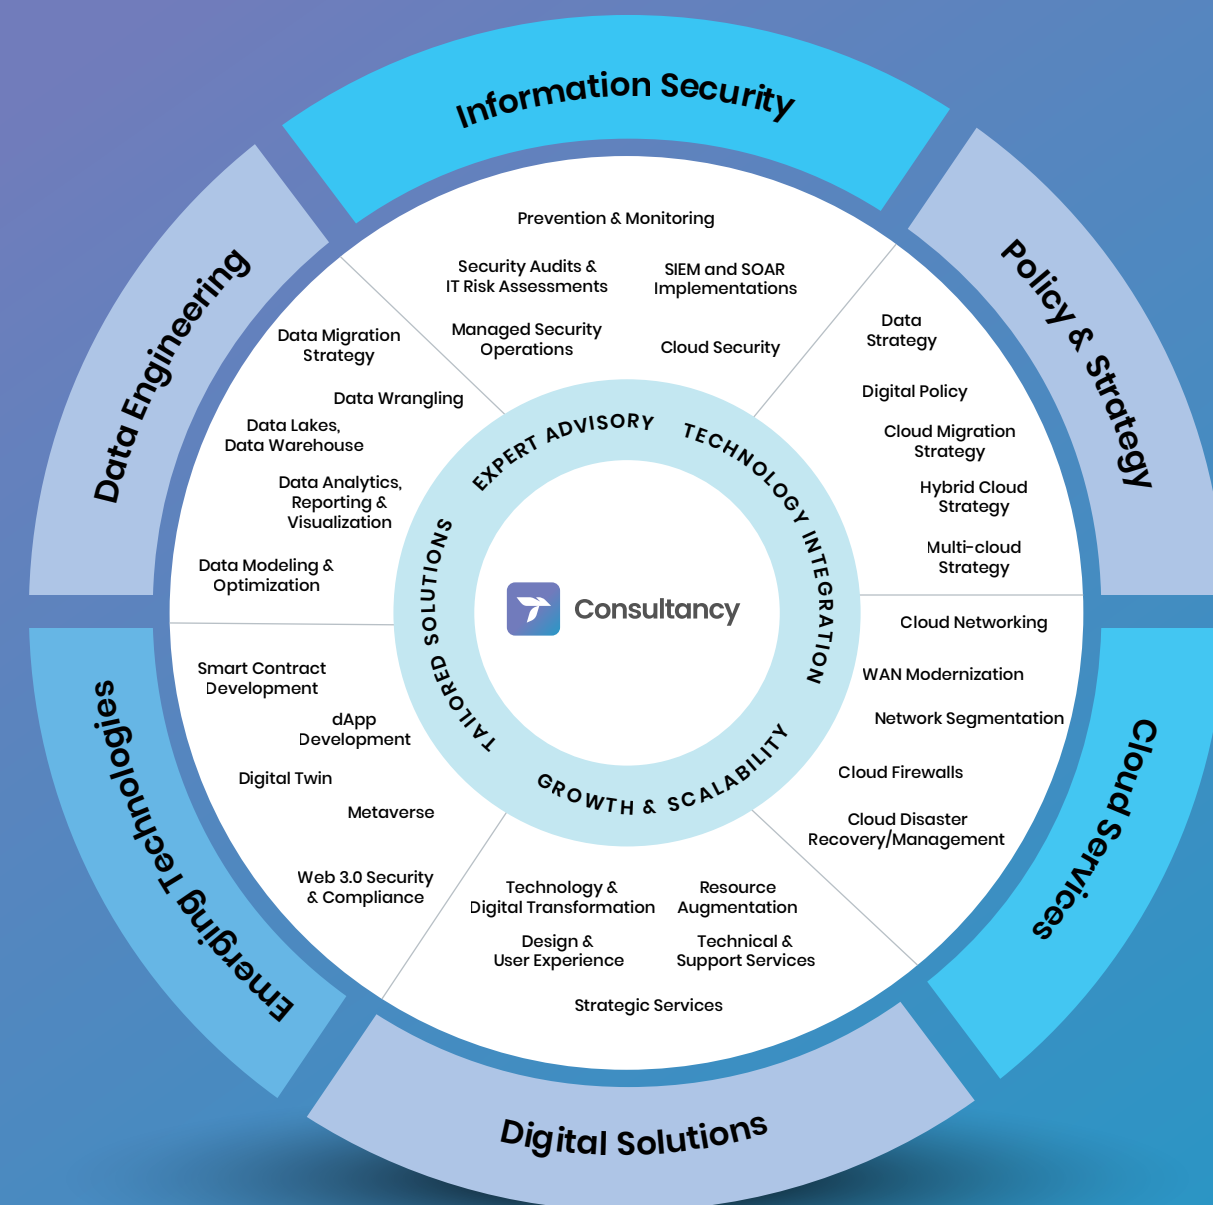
Information Security

Prevention & Monitoring

Security Audits & IT Risk Assessments

SIEM and SOAR Implementations

Managed Security Operations

Cloud Security

Policy & Strategy

Data Strategy

Digital Policy

Cloud Migration Strategy

Hybrid Cloud Strategy

Multi-cloud Strategy

Cloud Services

Cloud Networking

WAN Modernization

Network Segmentation

Cloud Firewalls

Cloud Disaster Recovery/Management

Digital Solutions

Technology & Digital Transformation

Resource Augmentation

Design & User Experience

Technical & Support Services

Strategic Services

Emerging Technologies

Smart Contract Development

dApp Development

Digital Twin

Metaverse

Web 3.0 Security & Compliance

Data Engineering

Data Migration Strategy

Data Wrangling

Data Lakes, Data Warehouse

Data Analytics, Reporting & Visualization

Data Modeling & Optimization

EXPERT ADVISORY

TECHNOLOGY INTEGRATION

GROWTH & SCALABILITY

TAILORED SOLUTIONS

Consultancy